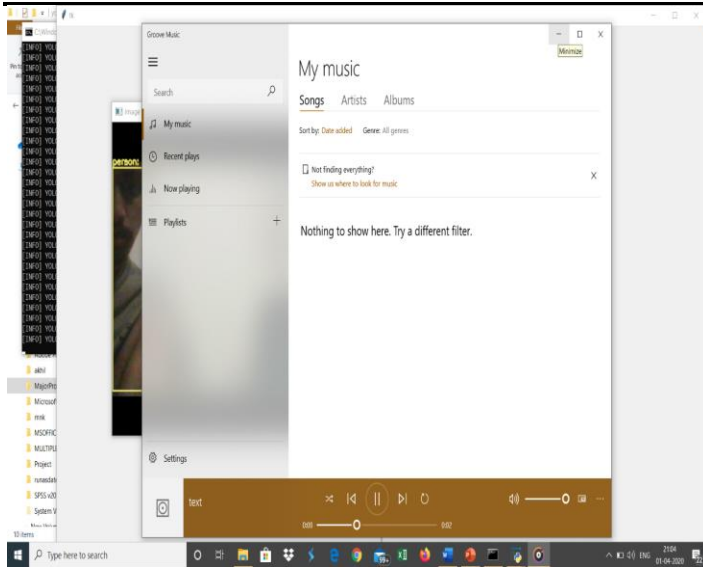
Groove Music

Search

My music

Recent plays

Now playing

Playlists

Settings

Minimize

My music

Songs Artists Albums

Sort by: Date added Genre: All genres

Not finding everything?
Show us where to look for music

Nothing to show here. Try a different filter.

text

0:05

0:02

[INFO] YOL
[INFO] YOL
[INFO] YOL
[INFO] YOL
[INFO] YOL
[INFO] YOL
[INFO] YOL
[INFO] YOL
[INFO] YOL
[INFO] YOL
[INFO] YOL
[INFO] YOL
[INFO] YOL
[INFO] YOL

person:

akhil
MajorPro
Microsof
mnk
MSOFFIC
MULTIPL
Project
runasdat
SPSS v20
System V

13 items

Type here to search

ENG 21:04 01-04-2020